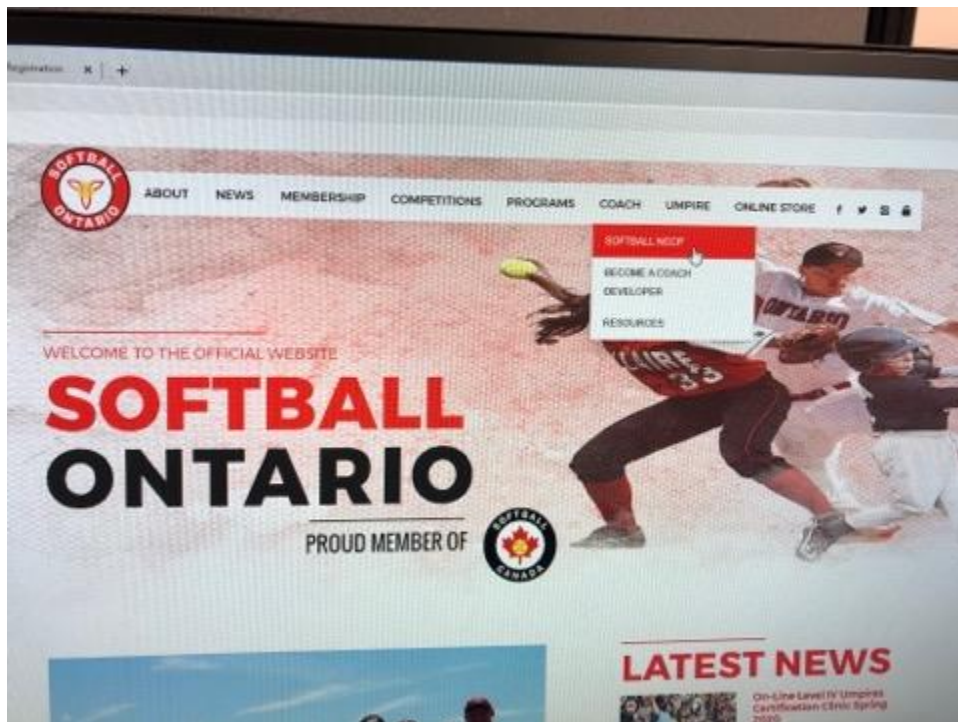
Registration ×

SOFTBALL ONTARIO

ABOUT NEWS MEMBERSHIP COMPETITIONS PROGRAMS COACH UMPIRE ONLINE STORE

SOFTBALL NCCP

BECOME A COACH DEVELOPER

RESOURCES

WELCOME TO THE OFFICIAL WEBSITE

SOFTBALL ONTARIO

PROUD MEMBER OF

SOFTBALL CANADA

ONTARIO

33

LATEST NEWS

On-Line Level IV Umpires Certification Clinic Spring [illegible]